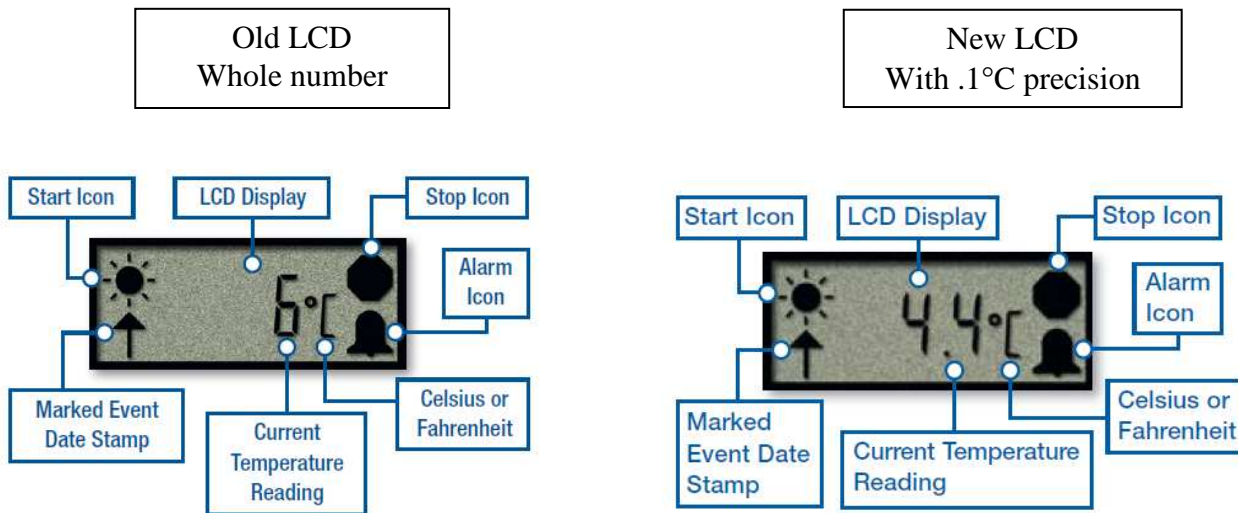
Old LCD
Whole number

Start Icon

LCD Display

Stop Icon

Alarm Icon

6°C

Marked Event Date Stamp

Current Temperature Reading

Celsius or Fahrenheit

New LCD
With .1°C precision

Start Icon

LCD Display

Stop Icon

Alarm Icon

4.4°C

Marked Event Date Stamp

Current Temperature Reading

Celsius or Fahrenheit